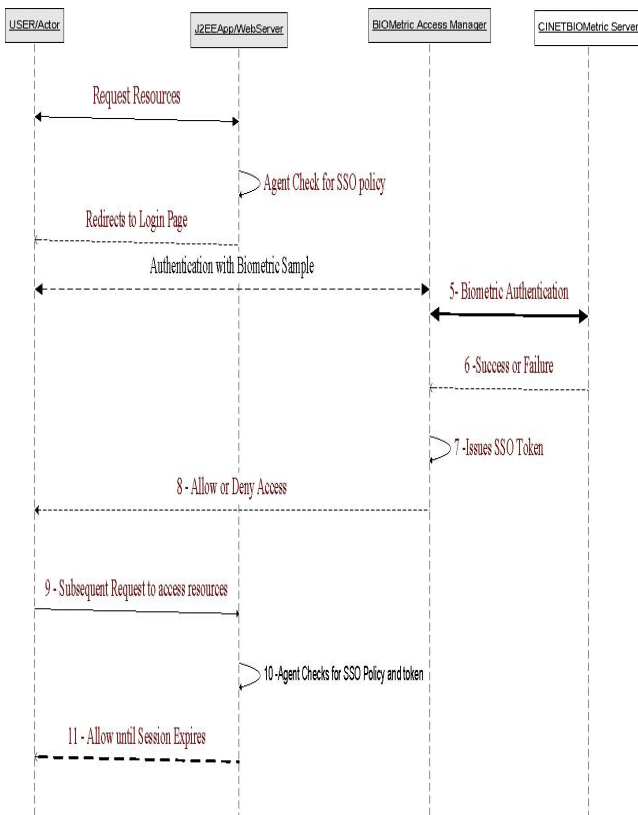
USER/Actor

J2EEApp/WebServer

BIOMetric Access Manager

CINETBIOMetric Server

Request Resources

Agent Check for SSO policy

Redirects to Login Page

Authentication with Biometric Sample

5- Biometric Authentication

6 -Success or Failure

7 -Issues SSO Token

8 - Allow or Deny Access

9 - Subsequent Request to access resources

10 -Agent Checks for SSO Policy and token

11 - Allow until Session Expires